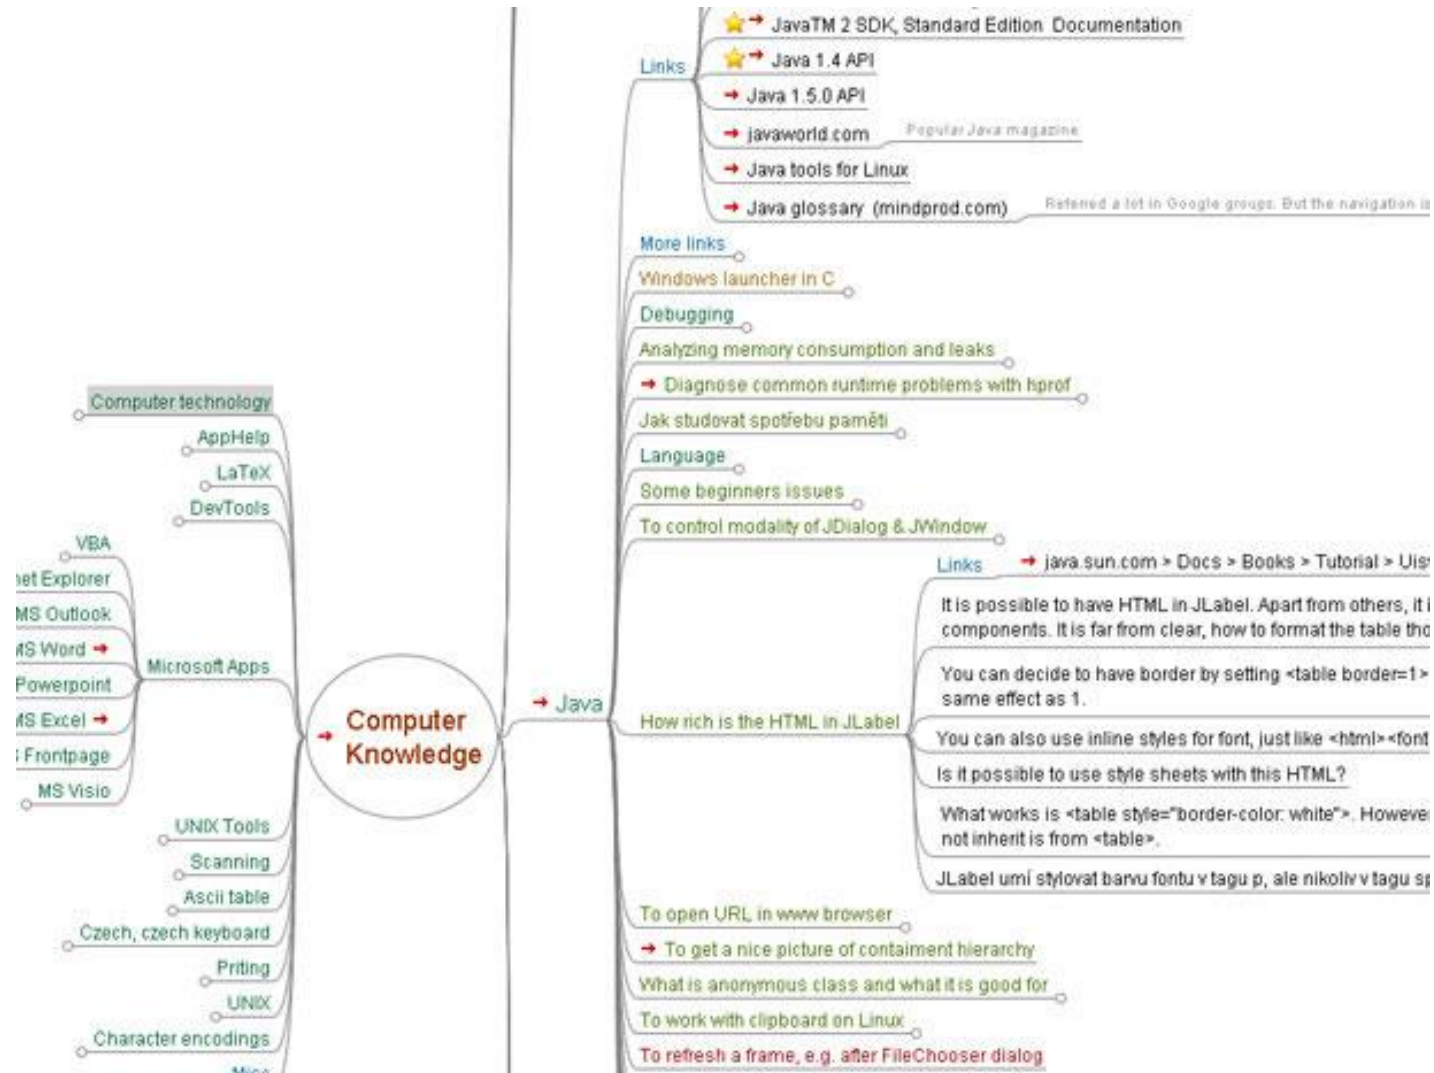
Computer Knowledge

Computer technology
AppHelp
LaTeX
DevTools
Microsoft Apps
VBA
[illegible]net Explorer
MS Outlook
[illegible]S Word
Powerpoint
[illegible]S Excel
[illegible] Frontpage
MS Visio
UNIX Tools
Scanning
Ascii table
Czech, czech keyboard
Priting
UNIX
Character encodings
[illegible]

Java
Links
JavaTM 2 SDK, Standard Edition Documentation
Java 1.4 API
Java 1.5.0 API
javaworld.com
Popular Java magazine
Java tools for Linux
Java glossary (mindprod.com)
Refered a lot in Google groups. But the navigation i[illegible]
More links
Windows launcher in C
Debugging
Analyzing memory consumption and leaks
Diagnose common runtime problems with hprof
Jak studovat spotřebu paměti
Language
Some beginners issues
To control modality of JDialog & JWindow
How rich is the HTML in JLabel
Links
java.sun.com > Docs > Books > Tutorial > Uis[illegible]
It is possible to have HTML in JLabel. Apart from others, it i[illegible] components. It is far from clear, how to format the table tho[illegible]
You can decide to have border by setting <table border=1> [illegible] same effect as 1.
You can also use inline styles for font, just like <html><font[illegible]
Is it possible to use style sheets with this HTML?
What works is <table style="border-color: white">. Howeve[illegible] not inherit is from <table>.
JLabel umí stylovat barvu fontu v tagu p, ale nikoliv v tagu sp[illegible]
To open URL in www browser
To get a nice picture of containment hierarchy
What is anonymous class and what it is good for
To work with clipboard on Linux
To refresh a frame, e.g. after FileChooser dialog